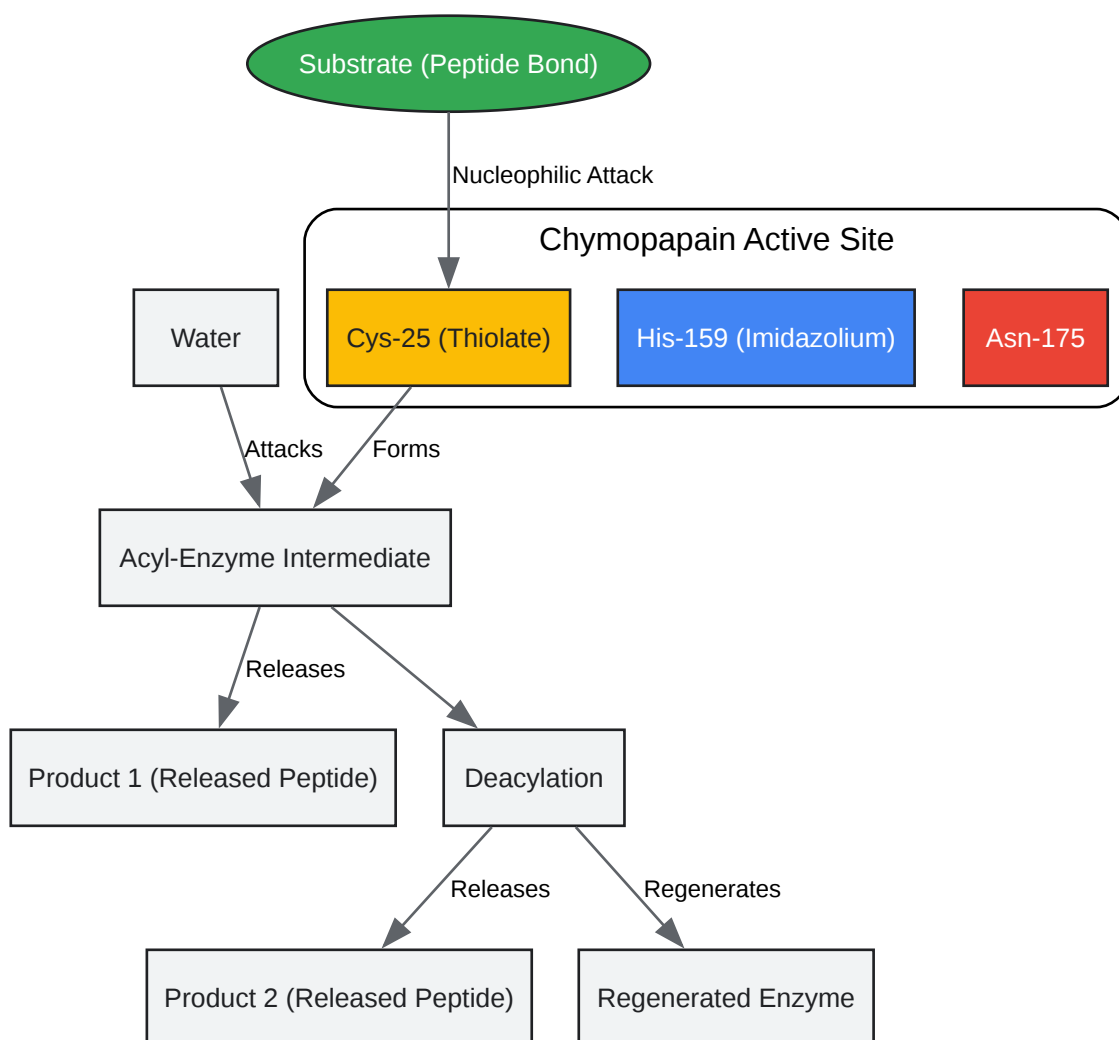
Substrate (Peptide Bond)

Nucleophilic Attack

Chymopapain Active Site

Water

Cys-25 (Thiolate)

His-159 (Imidazolium)

Asn-175

Attacks

Forms

Acyl-Enzyme Intermediate

Releases

Product 1 (Released Peptide)

Deacylation

Releases

Regenerates

Product 2 (Released Peptide)

Regenerated Enzyme